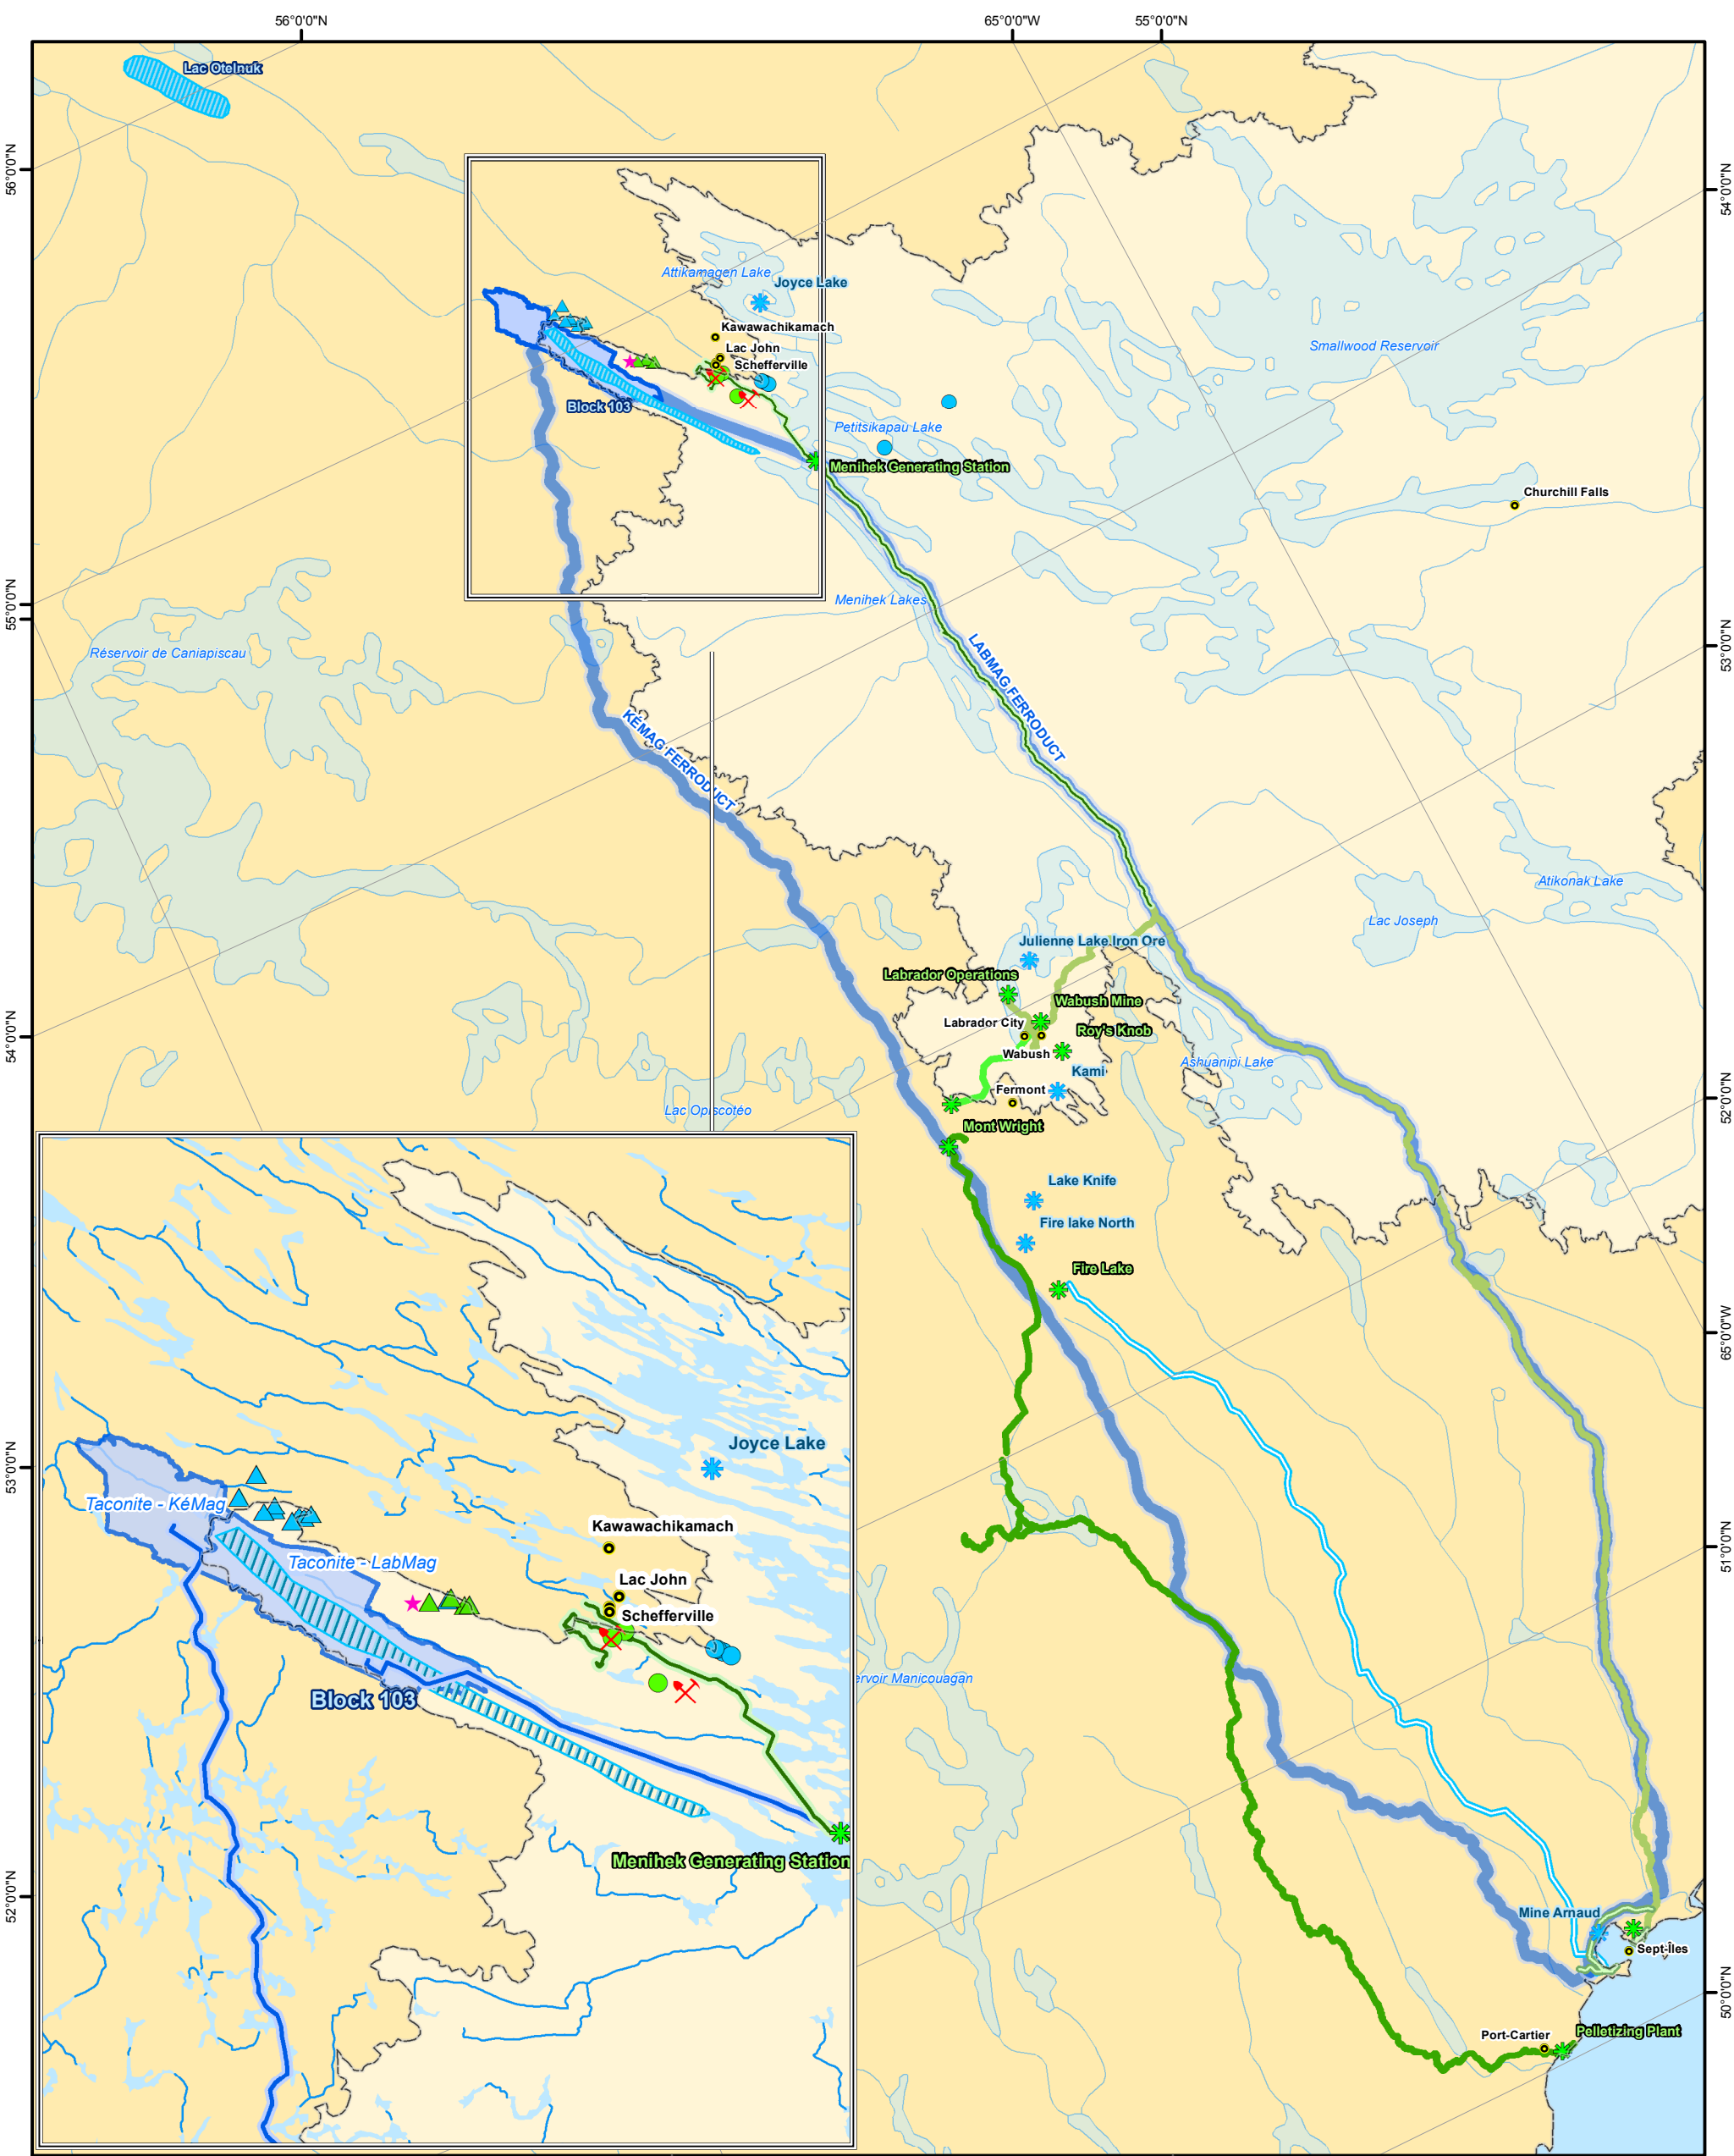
56°0'0"N
65°0'0"W
55°0'0"N

Lac Otelnuk

56°0'0"N
54°0'0"N
55°0'0"N
53°0'0"N
54°0'0"N
52°0'0"N
53°0'0"N
65°0'0"W
52°0'0"N
51°0'0"N
50°0'0"N

Attikamagen Lake
Joyce Lake
Kawawachikamach
Lac John
Schefferville
Block 103
Petitsikapau Lake
Menihek Generating Station
Smallwood Reservoir
Churchill Falls
Menihek Lakes
Réservoir de Caniapiscau
LABMAG FERRODUCT
KÉMAG FERRODUCT
Atikonak Lake
Lac Joseph
Julienne Lake Iron Ore
Labrador Operations
Wabush Mine
Labrador City
Roy's Knob
Wabush
Ashuanipi Lake
Kami
Fermont
Lac Opiscotéo
Mont Wright
Lake Knife
Fire lake North
Fire Lake
ervoir Manicouagan
Mine Arnaud
Sept-Îles
Port-Cartier
Pelletizing Plant

Joyce Lake
Taconite - KéMag
Taconite - LabMag
Kawawachikamach
Lac John
Schefferville
Block 103
Menihek Generating Station